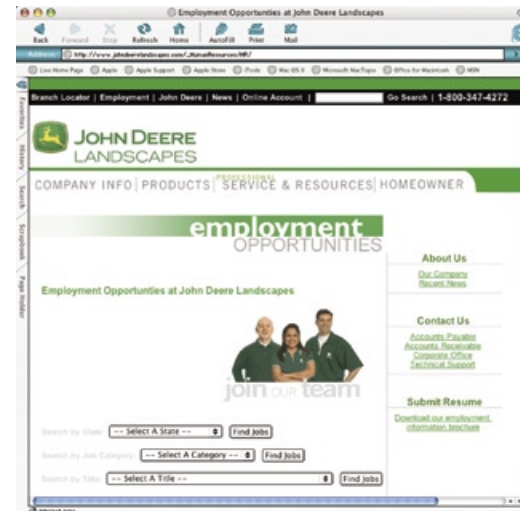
Employment Opportunities at John Deere Landscapes

Back Forward Stop Refresh Home AutoFill Print Mail

Address: http://www.johndeerelandscapes.com/.../HumanResources/HR/

Live Home Page Apple Apple Support Apple Store iTools Mac OS X Microsoft MacTopia Office for Macintosh MSN

Favorites History Search Scrapbook Page Holder

Branch Locator | Employment | John Deere | News | Online Account | Go Search | 1-800-347-4272

JOHN DEERE LANDSCAPES

COMPANY INFO | PRODUCTS | PROFESSIONAL SERVICE & RESOURCES | HOMEOWNER

employment OPPORTUNITIES

Employment Opportunities at John Deere Landscapes

join our team

Search by State: -- Select A State -- Find Jobs

Search by Job Category: -- Select A Category -- Find Jobs

Search by Title: -- Select A Title -- Find Jobs

About Us

Our Company
Recent News

Contact Us

Accounts Payable
Accounts Receivable
Corporate Office
Technical Support

Submit Resume

Download our employment information brochure

Internet zone